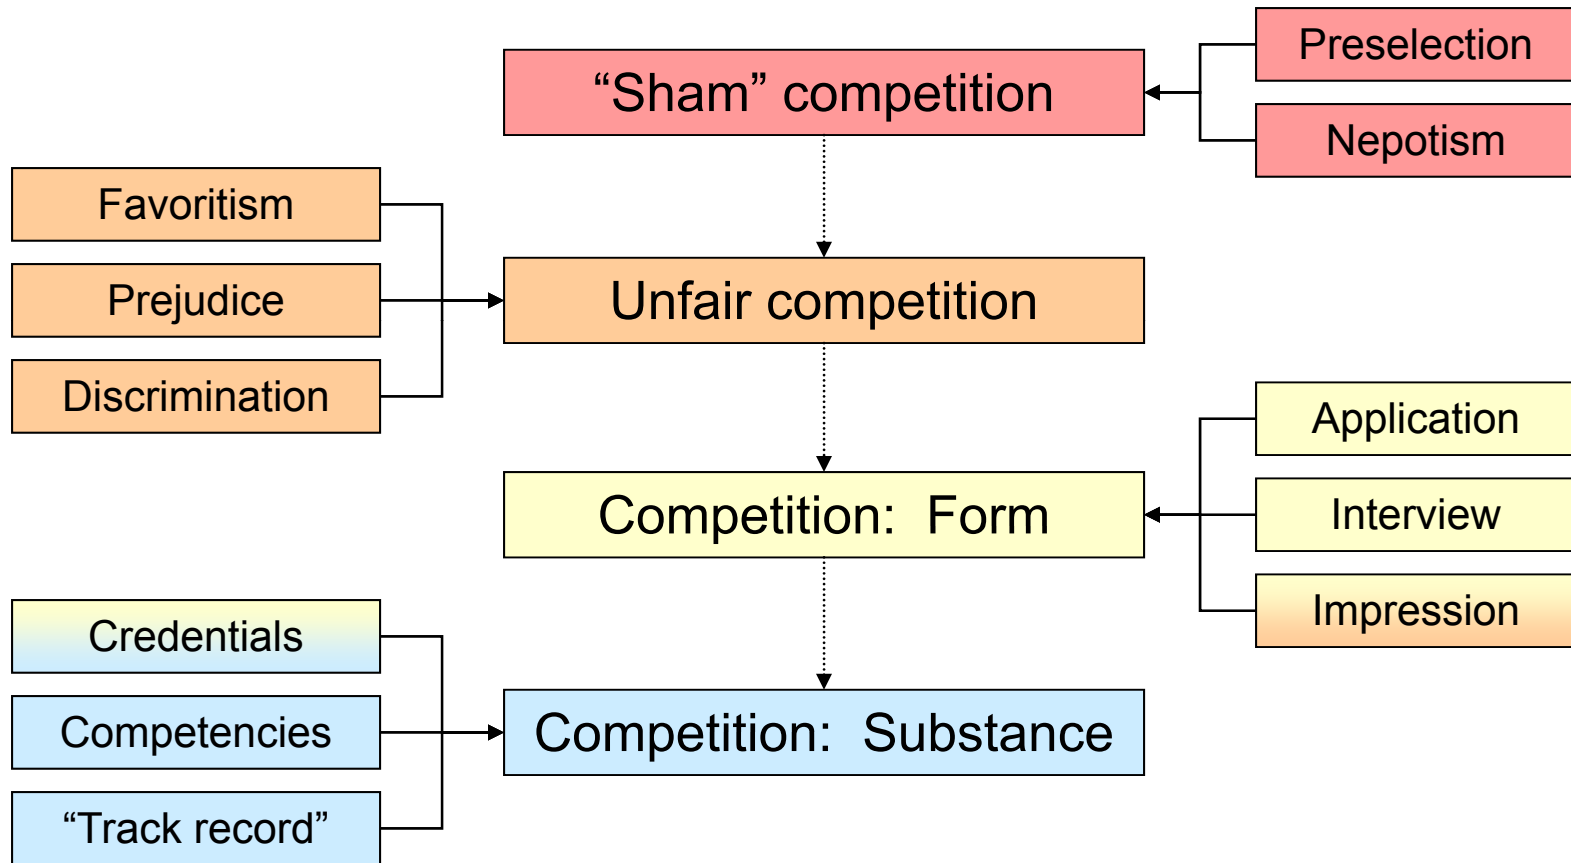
Preselection

Nepotism

“Sham” competition

Favoritism

Prejudice

Discrimination

Unfair competition

Application

Interview

Impression

Competition: Form

Credentials

Competencies

“Track record”

Competition: Substance